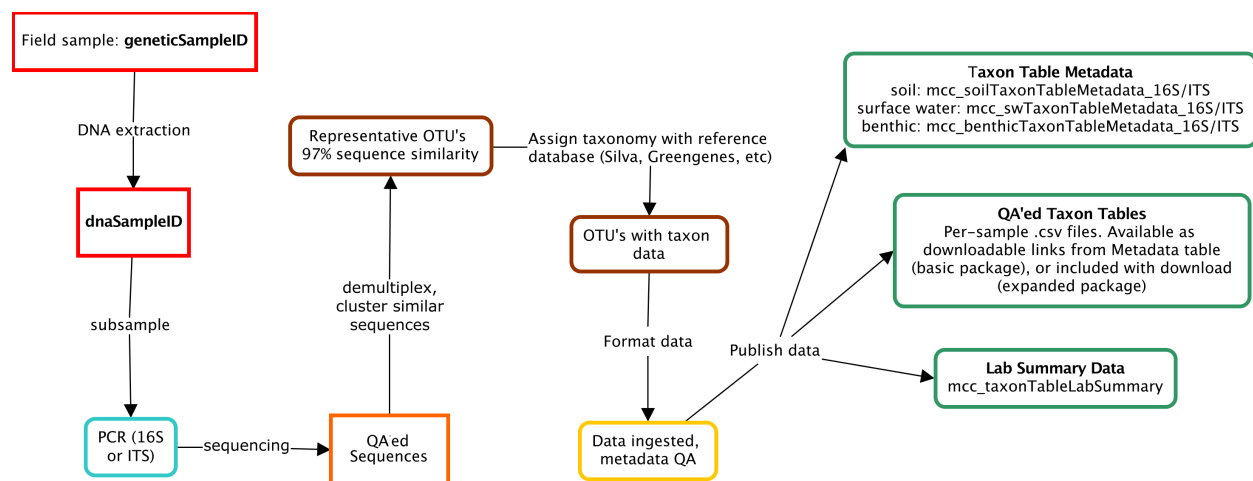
Field sample: geneticSampleID

DNA extraction

dnaSampleID

subsample

PCR (16S or ITS)

sequencing

QA'ed Sequences

demultiplex, cluster similar sequences

Representative OTU's 97% sequence similarity

Assign taxonomy with reference database (Silva, Greengenes, etc)

OTU's with taxon data

Format data

Data ingested, metadata QA

Publish data

Taxon Table Metadata
soil: mcc_soilTaxonTableMetadata_16S/ITS
surface water: mcc_swTaxonTableMetadata_16S/ITS
benthic: mcc_benthicTaxonTableMetadata_16S/ITS

QA'ed Taxon Tables
Per-sample .csv files. Available as downloadable links from Metadata table (basic package), or included with download (expanded package)

Lab Summary Data
mcc_taxonTableLabSummary